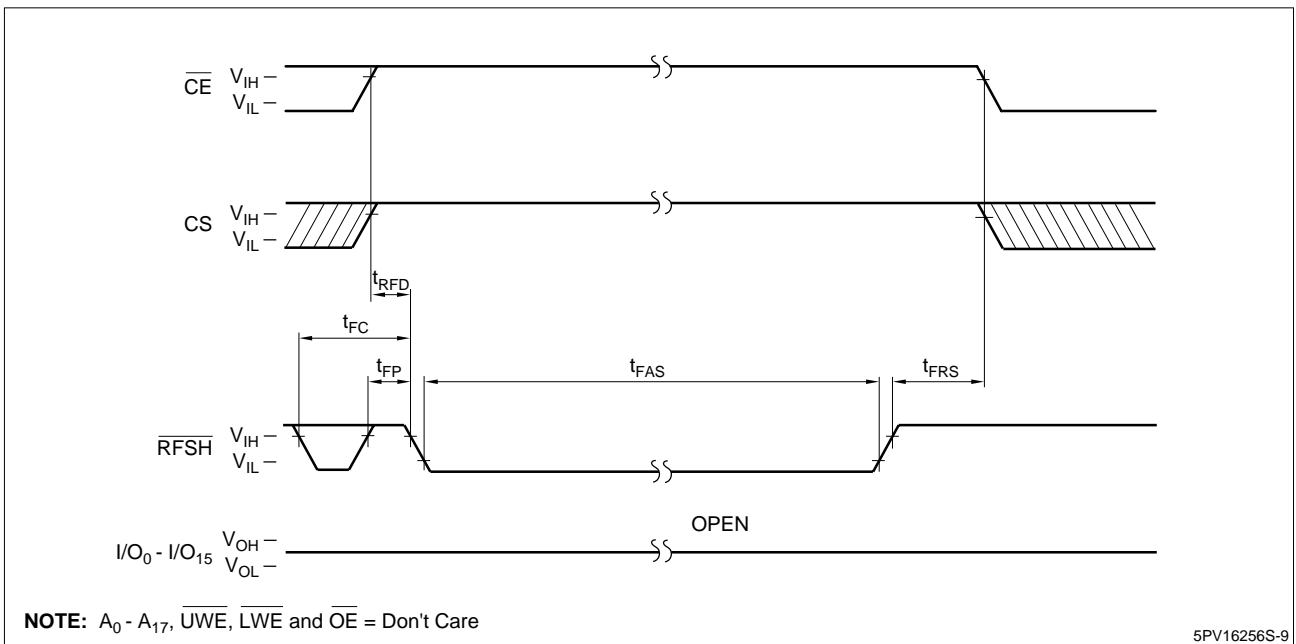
$\overline{CE}$ $V_{IH}$ – $V_{IL}$ –

CS $V_{IH}$ – $V_{IL}$ –

$t_{RFD}$

$t_{FC}$

$t_{FP}$

$t_{FAS}$

$t_{FRS}$

$\overline{RFSH}$ $V_{IH}$ – $V_{IL}$ –

OPEN

$I/O_0$ - $I/O_{15}$ $V_{OH}$ – $V_{OL}$ –

**NOTE:** $A_0$ - $A_{17}$, $\overline{UWE}$, $\overline{LWE}$ and $\overline{OE}$ = Don't Care

5PV16256S-9